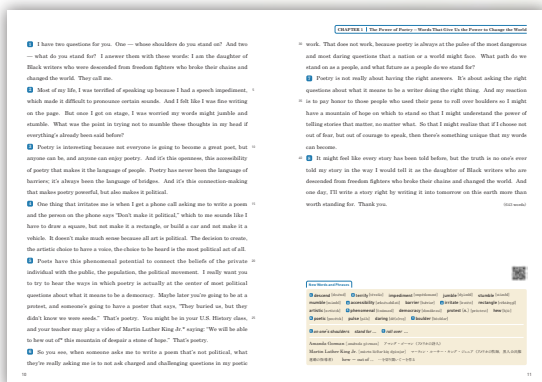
CHAPTER 1 The Power of Poetry — Words That Give Us the Power to Change the World

1 I have two questions for you. One — whose shoulders do you stand on? And two — what do you stand for? I answer them with these words: I am the daughter of Black writers who were descended from freedom fighters who broke their chains and changed the world. They call me.

2 Most of my life, I was terrified of speaking up because I had a speech impediment, which made it difficult to pronounce certain sounds. And I felt like I was fine writing on the page. But once I got on stage, I was worried my words might jumble and stumble. What was the point in trying not to mumble these thoughts in my head if everything's already been said before?

3 Poetry is interesting because not everyone is going to become a great poet, but anyone can be, and anyone can enjoy poetry. And it's this openness, this accessibility of poetry that makes it the language of people. Poetry has never been the language of barriers; it's always been the language of bridges. And it's this connection-making that makes poetry powerful, but also makes it political.

4 One thing that irritates me is when I get a phone call asking me to write a poem and the person on the phone says "Don't make it political," which to me sounds like I have to draw a square, but not make it a rectangle, or build a car and not make it a vehicle. It doesn't make much sense because all art is political. The decision to create, the artistic choice to have a voice, the choice to be heard is the most political act of all.

5 Poets have this phenomenal potential to connect the beliefs of the private individual with the public, the population, the political movement. I really want you to try to hear the ways in which poetry is actually at the center of most political questions about what it means to be a democracy. Maybe later you're going to be at a protest, and someone's going to have a poster that says, "They buried us, but they didn't know we were seeds." That's poetry. You might be in your U.S. History class, and your teacher may play a video of Martin Luther King Jr.* saying: "We will be able to hew out of* this mountain of despair a stone of hope." That's poetry.

6 So you see, when someone asks me to write a poem that's not political, what they're really asking me is to not ask charged and challenging questions in my poetic

10

work. That does not work, because poetry is always at the pulse of the most dangerous and most daring questions that a nation or a world might face. What path do we stand on as a people, and what future as a people do we stand for?

7 Poetry is not really about having the right answers. It's about asking the right questions about what it means to be a writer doing the right thing. And my reaction is to pay honor to those people who used their pens to roll over boulders so I might have a mountain of hope on which to stand so that I might understand the power of telling stories that matter, no matter what. So that I might realize that if I choose not out of fear, but out of courage to speak, then there's something unique that my words can become.

8 It might feel like every story has been told before, but the truth is no one's ever told my story in the way I would tell it as the daughter of Black writers who are descended from freedom fighters who broke their chains and changed the world. And one day, I'll write a story right by writing it into tomorrow on this earth more than worth standing for. Thank you.

(512 words)

Key Words and Phrases
1 descend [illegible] 2 terrify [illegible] impediment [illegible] jumble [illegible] stumble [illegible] mumble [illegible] 3 accessibility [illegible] barrier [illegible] 4 irritate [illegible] rectangle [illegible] artistic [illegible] 5 phenomenal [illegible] democracy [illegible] protest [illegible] hew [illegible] 7 poetic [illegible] pulse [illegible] daring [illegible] boulder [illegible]
be descended from ... stand for ... roll over ...

Amanda Gorman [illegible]
Martin Luther King Jr. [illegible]
hew ... out of ... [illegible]

11